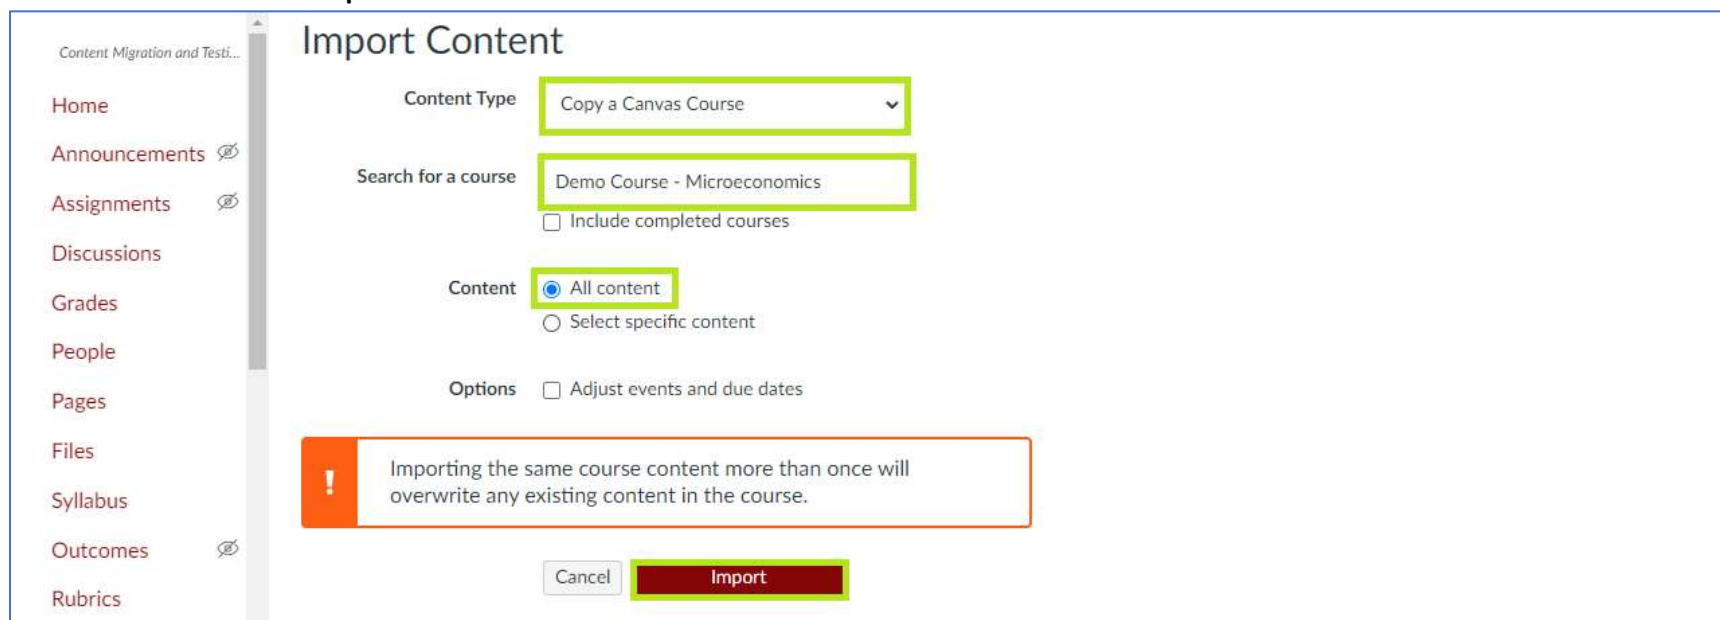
Content Migration and Testi...

Home

Announcements

Assignments

Discussions

Grades

People

Pages

Files

Syllabus

Outcomes

Rubrics

Import Content

Content Type
Copy a Canvas Course

Search for a course
Demo Course - Microeconomics
Include completed courses

Content
All content
Select specific content

Options
Adjust events and due dates

!
Importing the same course content more than once will overwrite any existing content in the course.

Cancel
Import